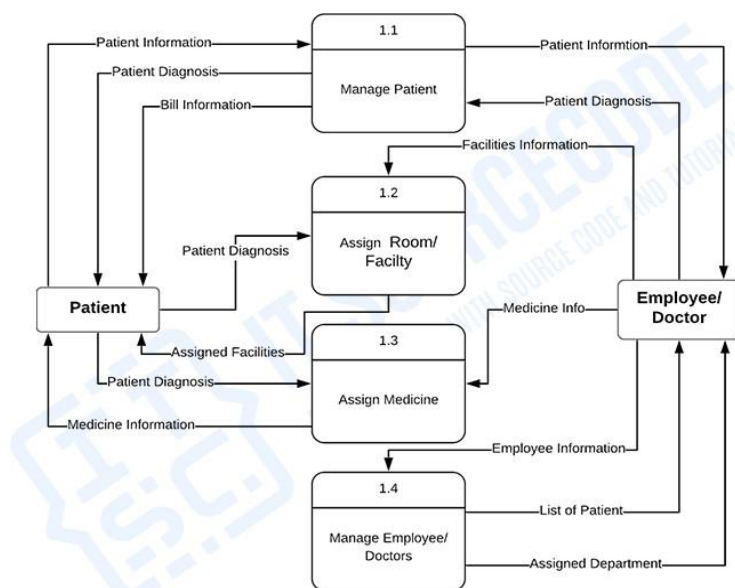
1.1

Manage Patient

Patient Information

Patient Diagnosis

Bill Information

Patient Informtion

Patient Diagnosis

Facilities Information

1.2

Assign Room/ Facilty

Patient Diagnosis

Patient

Assigned Facilities

Medicine Info

Employee/ Doctor

1.3

Assign Medicine

Patient Diagnosis

Medicine Information

Employee Information

1.4

Manage Employee/ Doctors

List of Patient

Assigned Department

ITSOURCECODE
WITH SOURCE CODE AND TUTORIALS